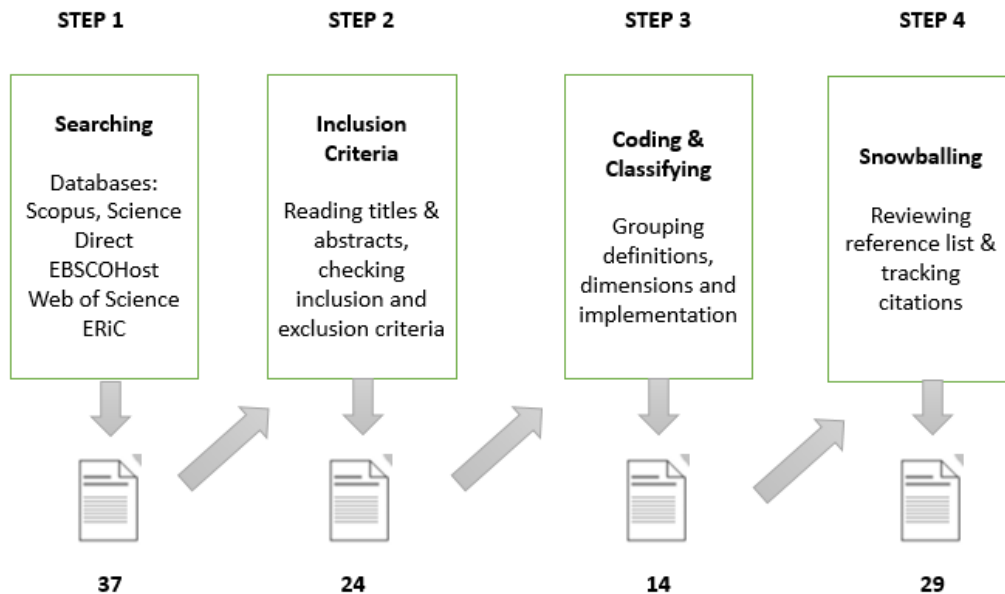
STEP 1

Searching

Databases: Scopus, Science Direct EBSCOHost Web of Science ERiC

37

STEP 2

Inclusion Criteria

Reading titles & abstracts, checking inclusion and exclusion criteria

24

STEP 3

Coding & Classifying

Grouping definitions, dimensions and implementation

14

STEP 4

Snowballing

Reviewing reference list & tracking citations

29